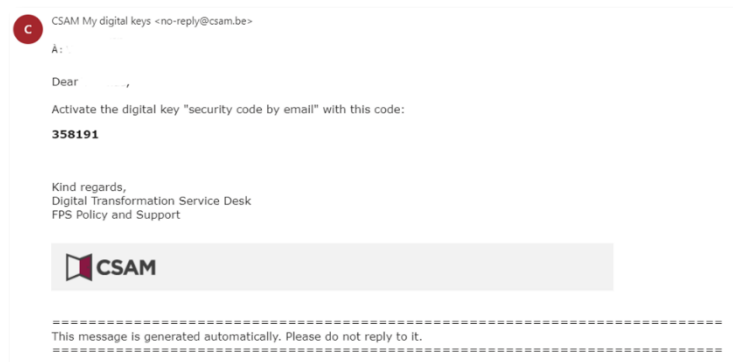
C

CSAM My digital keys <no-reply@csam.be>

À :

Dear ,

Activate the digital key "security code by email" with this code:

**358191**

Kind regards,
Digital Transformation Service Desk
FPS Policy and Support

CSAM

==========================================================================
This message is generated automatically. Please do not reply to it.
==========================================================================